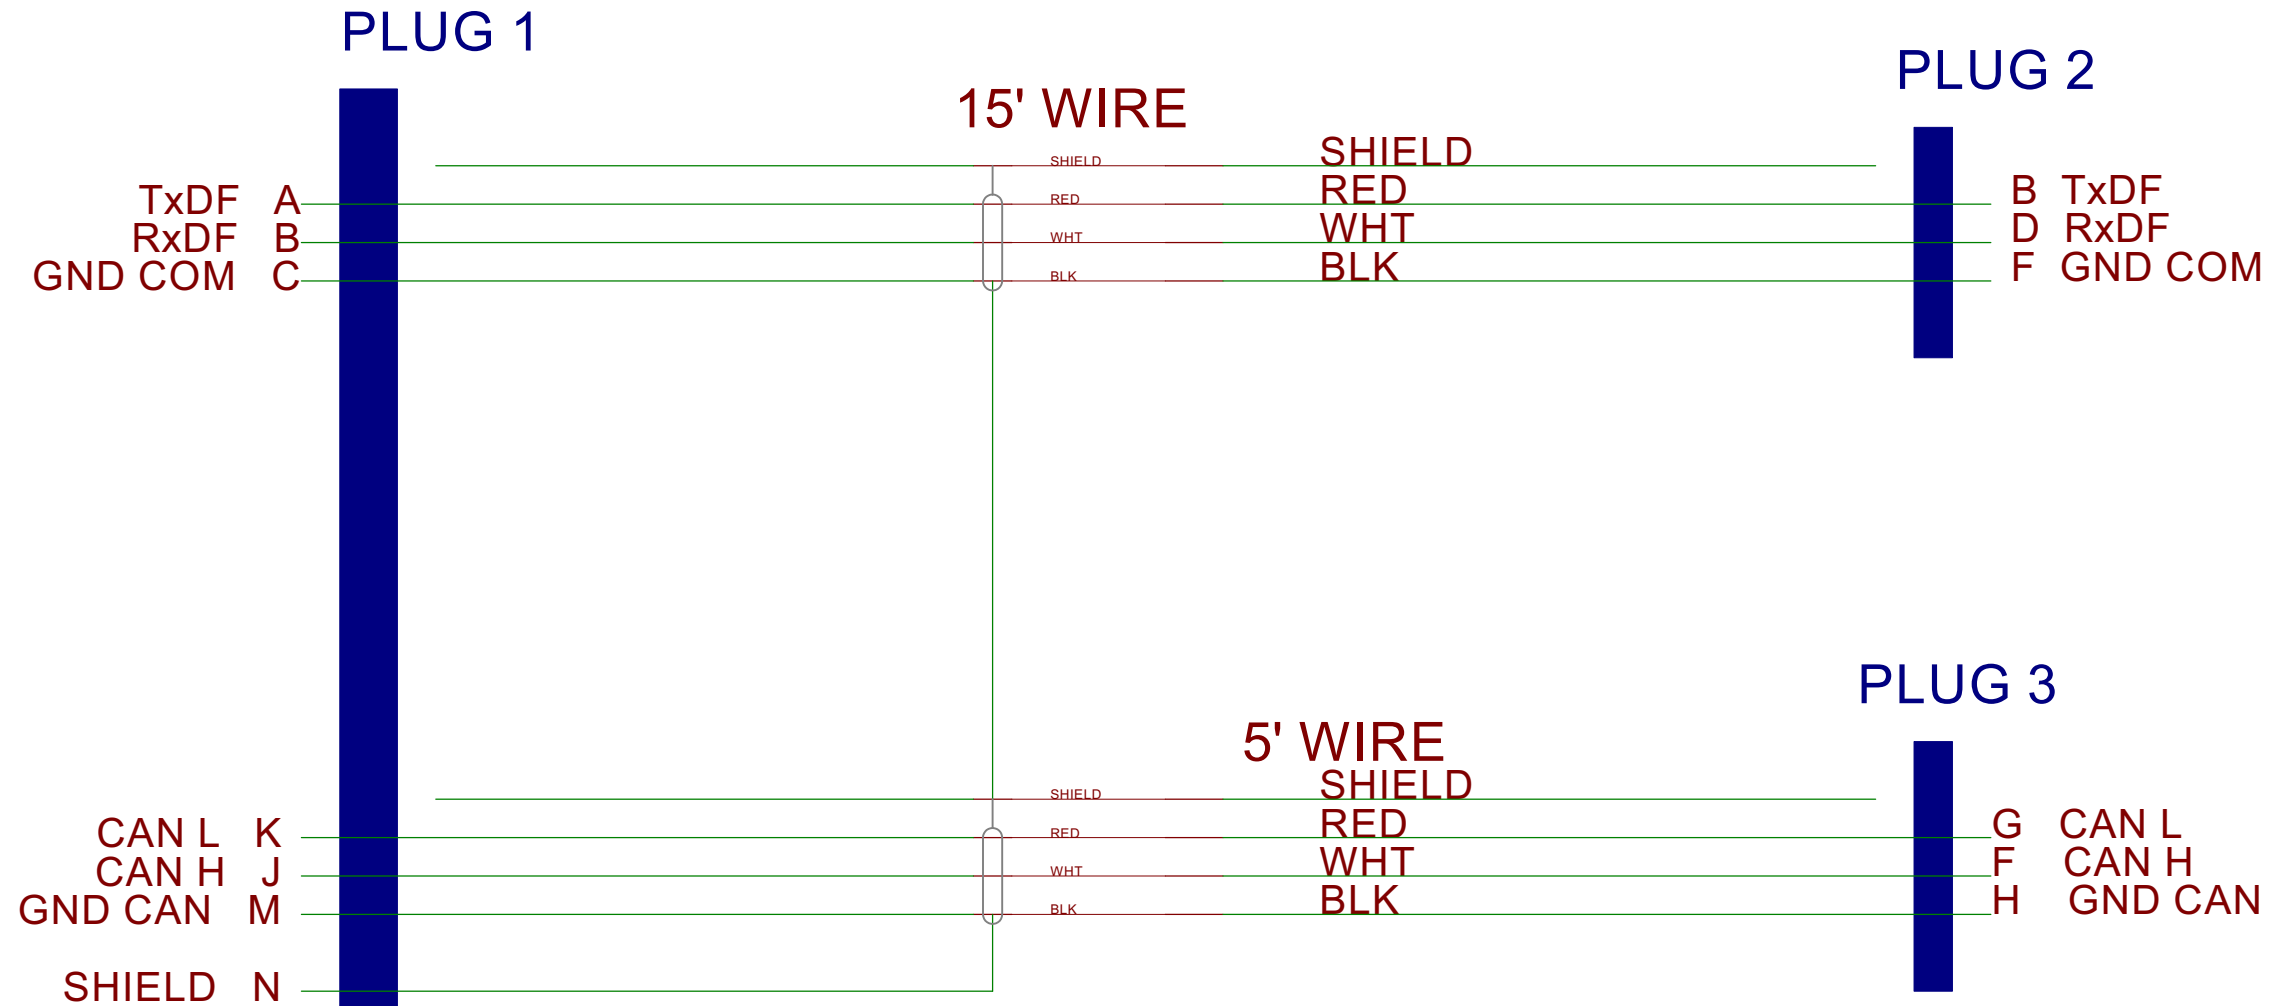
PLUG 1

15' WIRE

PLUG 2

SHIELD
SHIELD
RED
RED
WHT
WHT
BLK
BLK

TxDF A
RxDF B
GND COM C

B TxDF
D RxDF
F GND COM

PLUG 3

5' WIRE

SHIELD
SHIELD
RED
RED
WHT
WHT
BLK
BLK

CAN L K
CAN H J
GND CAN M
SHIELD N

G CAN L
F CAN H
H GND CAN